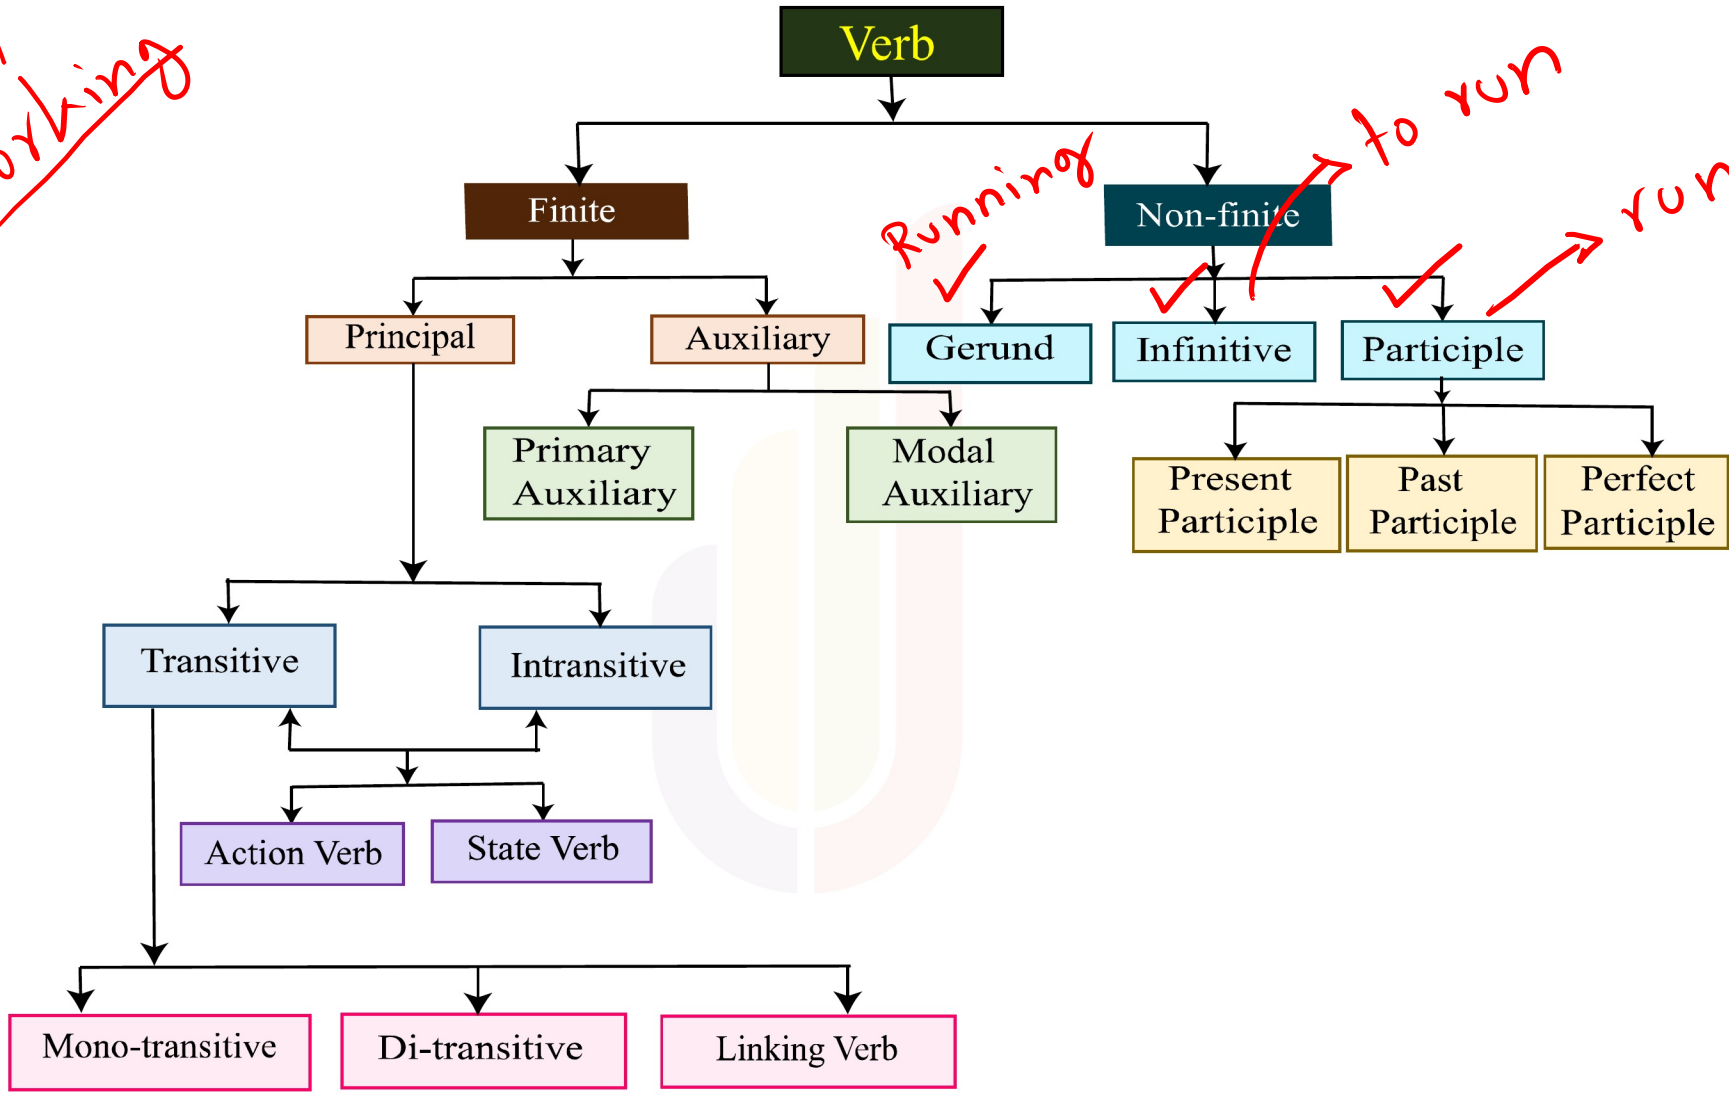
orking

Verb

Finite

Non-finite

Running

to run

run

Principal

Auxiliary

Gerund

Infinitive

Participle

Primary Auxiliary

Modal Auxiliary

Present Participle

Past Participle

Perfect Participle

Transitive

Intransitive

Action Verb

State Verb

Mono-transitive

Di-transitive

Linking Verb